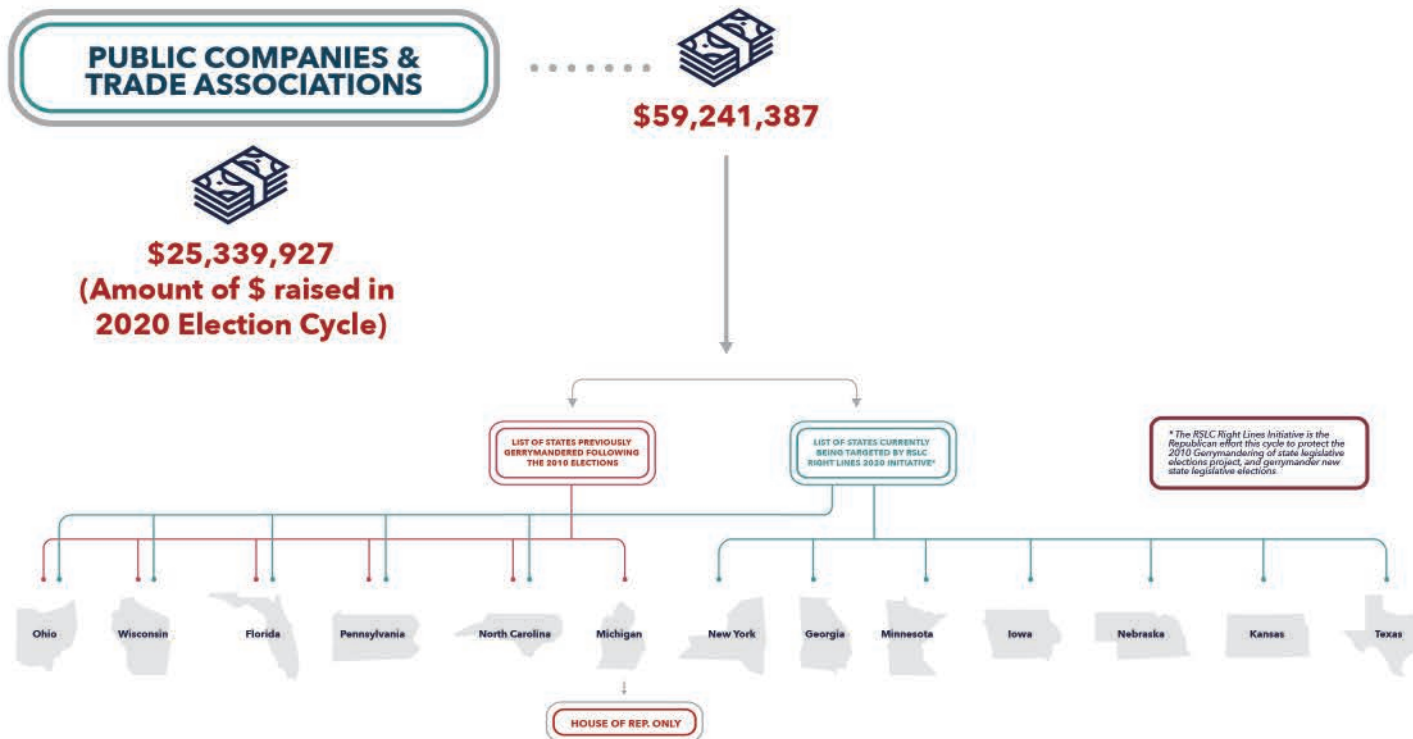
PUBLIC COMPANIES & TRADE ASSOCIATIONS

$59,241,387

$25,339,927 (Amount of $ raised in 2020 Election Cycle)

LIST OF STATES PREVIOUSLY GERRYMANDERED FOLLOWING THE 2010 ELECTIONS

LIST OF STATES CURRENTLY BEING TARGETED BY RSLC RIGHT LINES 2020 INITIATIVE*

* The RSLC Right Lines Initiative is the Republican effort this cycle to protect the 2010 Gerrymandering of state legislative elections project, and gerrymander new state legislative elections.

Ohio

Wisconsin

Florida

Pennsylvania

North Carolina

Michigan

New York

Georgia

Minnesota

Iowa

Nebraska

Kansas

Texas

HOUSE OF REP. ONLY